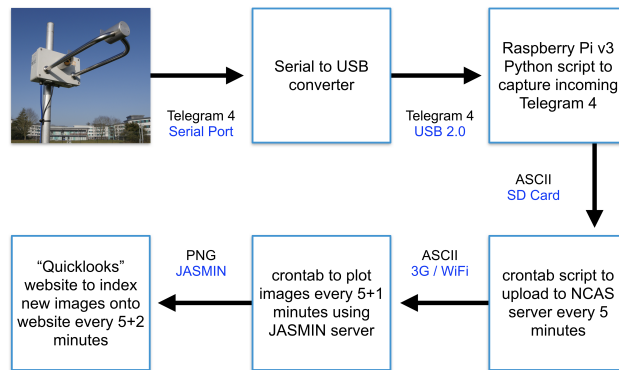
Telegram 4
Serial Port

Serial to USB converter

Telegram 4
USB 2.0

Raspberry Pi v3 Python script to capture incoming Telegram 4

ASCII
SD Card

crontab script to upload to NCAS server every 5 minutes

ASCII
3G / WiFi

crontab to plot images every 5+1 minutes using JASMIN server

PNG
JASMIN

“Quicklooks” website to index new images onto website every 5+2 minutes